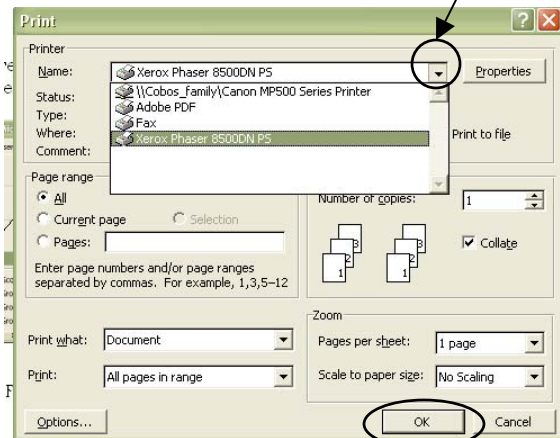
Print

Printer

Name: Xerox Phaser 8500DN PS

Properties

Status:

Type:

Where:

Comment:

\\Cobos_family\Canon MP500 Series Printer

Adobe PDF

Fax

Xerox Phaser 8500DN PS

Print to file

Page range

All

Current page

Selection

Pages:

Enter page numbers and/or page ranges separated by commas. For example, 1,3,5–12

Number of copies: 1

Collate

Print what: Document

Print: All pages in range

Zoom

Pages per sheet: 1 page

Scale to paper size: No Scaling

Options...

OK

Cancel